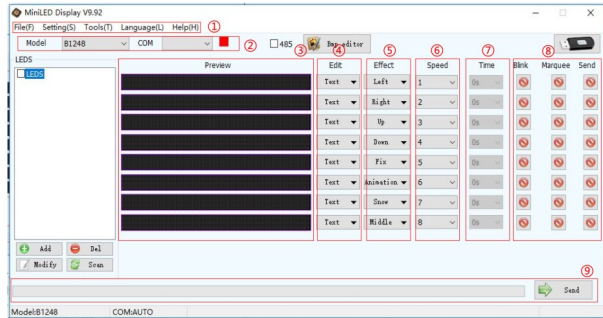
MiniLED Display V9.92

File(F) Setting(S) Tools(T) Language(L) Help(H) ①

Model B1248 COM ② 485 Bmp-editor

LEDS

LEDS

Preview ③ Edit ④ Effect ⑤ Speed ⑥ Time ⑦ Blink Marquee Send ⑧

| Edit | Effect | Speed | Time |
|---|---|---|---|
| Text | Left | 1 | 0s |
| Text | Right | 2 | 0s |
| Text | Up | 3 | 0s |
| Text | Down | 4 | 0s |
| Text | Fix | 5 | 0s |
| Text | Animation | 6 | 0s |
| Text | Snow | 7 | 0s |
| Text | Middle | 8 | 0s |

Add Del
Modify Scan

⑨

Send

Model:B1248 COM:AUTO